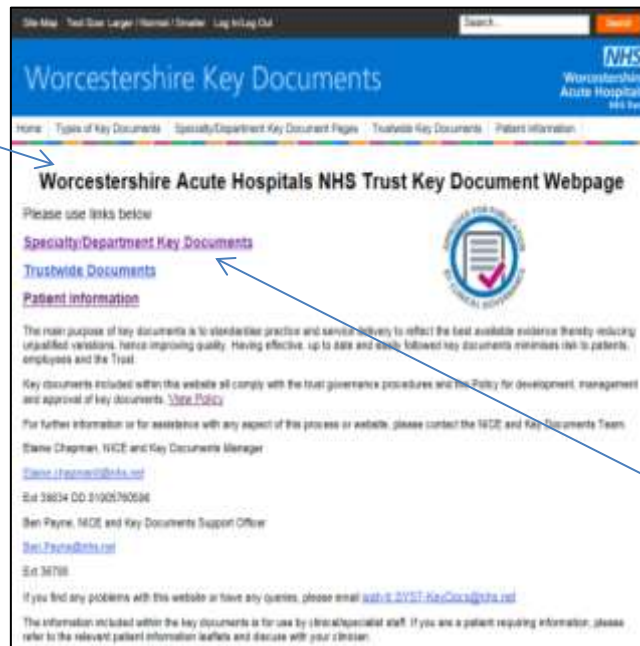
Site Map Text Size Larger | Normal | Smaller Log In/Log Out

Search...

Worcestershire Key Documents

NHS
Worcestershire
Acute Hospitals
NHS Trust

Home | Types of Key Documents | Specialty/Department Key Document Pages | Trustwide Key Documents | Patient Information

Worcestershire Acute Hospitals NHS Trust Key Document Webpage

Please use links below

Specialty/Department Key Documents

Trustwide Documents

Patient Information

The main purpose of key documents is to standardise practice and service delivery to reflect the best available evidence thereby reducing unjustified variations, hence improving quality. Having effective, up to date and easily followed key documents minimises risk to patients, employees and the Trust.

Key documents included within this website all comply with the trust governance procedures and the Policy for development, management and approval of key documents. View Policy

For further information or for assistance with any aspect of this process or website, please contact the NICE and Key Documents Team.

Elaine Chapman, NICE and Key Documents Manager

Elaine.chapman6@nhs.net

Ext 39834 DD 01905760596

Ben Payne, NICE and Key Documents Support Officer

Ben.Payne@nhs.net

Ext 36795

If you find any problems with this website or have any queries, please email wah-tr.SYST-KeyDocs@nhs.net

The information included within the key documents is for use by clinical/specialist staff. If you are a patient requiring information, please refer to the relevant patient information leaflets and discuss with your clinician.